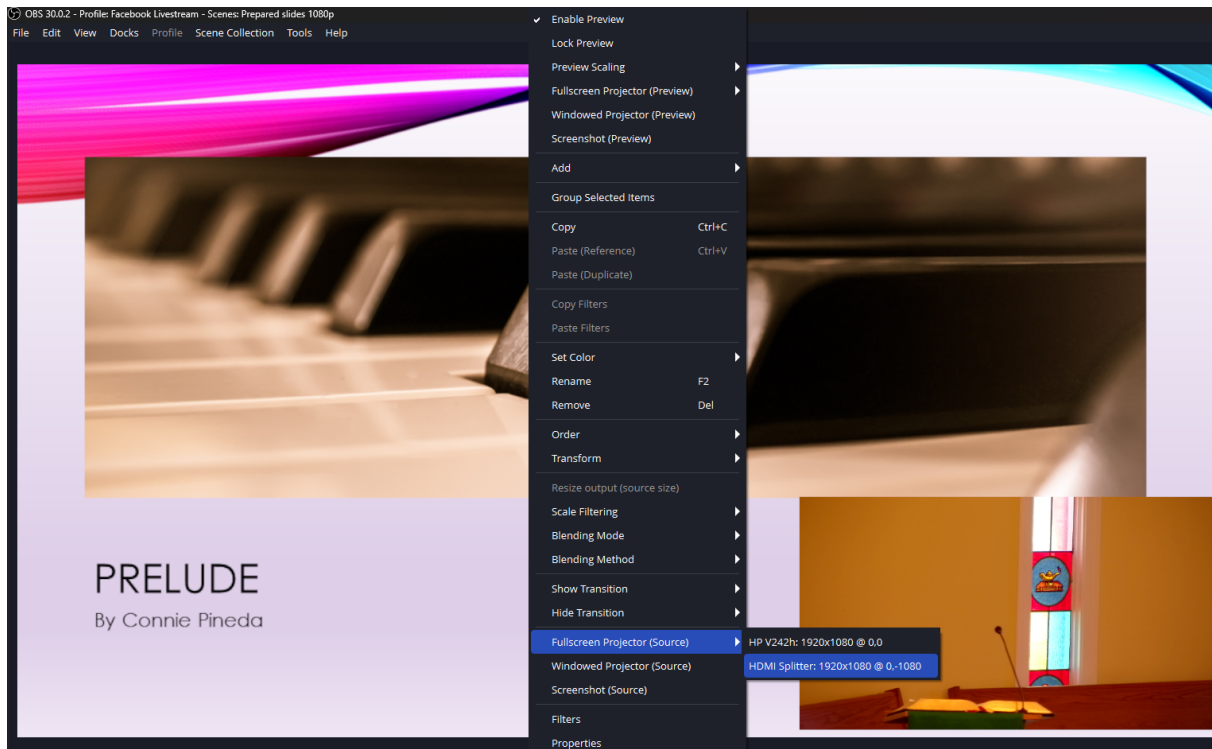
OBS 30.0.2 - Profile: Facebook Livestream - Scenes: Prepared slides 1080p

File Edit View Docks Profile Scene Collection Tools Help

✔ Enable Preview
Lock Preview
Preview Scaling
Fullscreen Projector (Preview)
Windowed Projector (Preview)
Screenshot (Preview)
Add
Group Selected Items
Copy Ctrl+C
Paste (Reference) Ctrl+V
Paste (Duplicate)
Copy Filters
Paste Filters
Set Color
Rename F2
Remove Del
Order
Transform
Resize output (source size)
Scale Filtering
Blending Mode
Blending Method
Show Transition
Hide Transition
Fullscreen Projector (Source)
Windowed Projector (Source)
Screenshot (Source)
Filters
Properties

HP V242h: 1920x1080 @ 0,0
HDMI Splitter: 1920x1080 @ 0,-1080

PRELUDE
By Connie Pineda